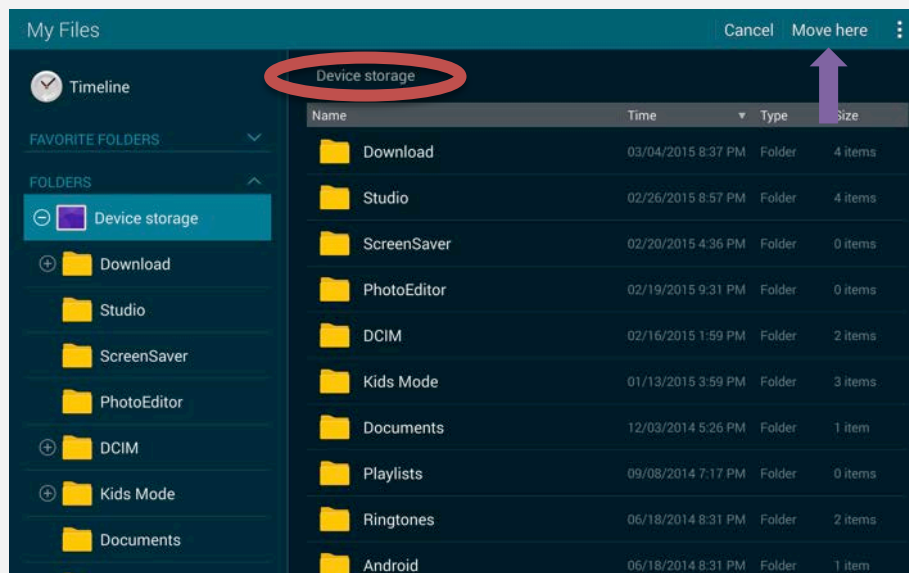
My Files

Cancel Move here

Timeline

FAVORITE FOLDERS

FOLDERS

Device storage

Download

Studio

ScreenSaver

PhotoEditor

DCIM

Kids Mode

Documents

Device storage

| Name | Time | Type | Size |
|---|---|---|---|
| Download | 03/04/2015 8:37 PM | Folder | 4 items |
| Studio | 02/26/2015 8:57 PM | Folder | 4 items |
| ScreenSaver | 02/20/2015 4:36 PM | Folder | 0 items |
| PhotoEditor | 02/19/2015 9:31 PM | Folder | 0 items |
| DCIM | 02/16/2015 1:59 PM | Folder | 2 items |
| Kids Mode | 01/13/2015 3:59 PM | Folder | 3 items |
| Documents | 12/03/2014 5:26 PM | Folder | 1 item |
| Playlists | 09/08/2014 7:17 PM | Folder | 0 items |
| Ringtones | 06/18/2014 8:31 PM | Folder | 2 items |
| Android | 06/18/2014 8:31 PM | Folder | 1 item |